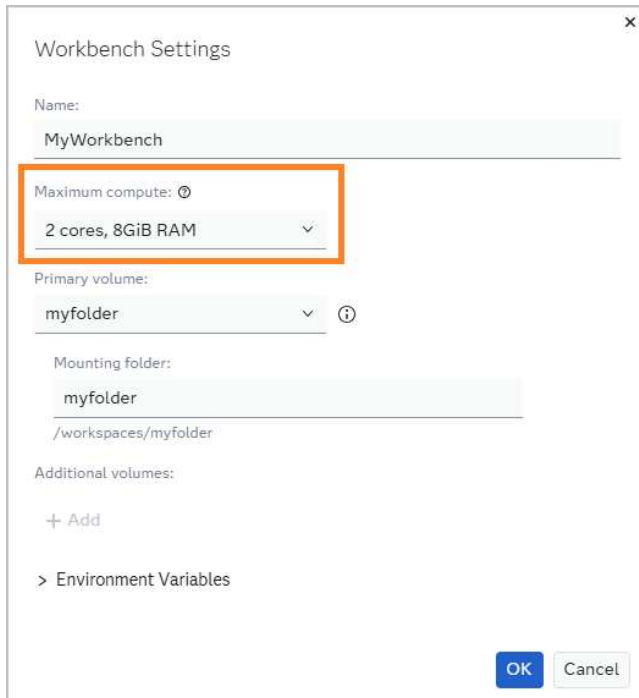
×

Workbench Settings

Name:

MyWorkbench

Maximum compute:

2 cores, 8GiB RAM

Primary volume:

myfolder

Mounting folder:

myfolder

/workspaces/myfolder

Additional volumes:

+ Add

> Environment Variables

OK Cancel